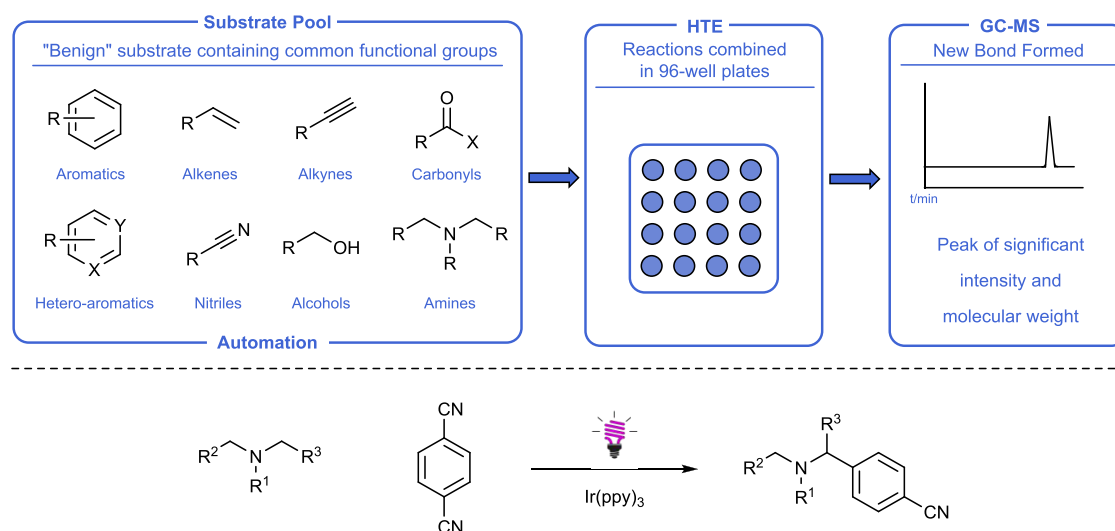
Substrate Pool

"Benign" substrate containing common functional groups

R

Aromatics

R

Alkenes

R

Alkynes

O

R X

Carbonyls

R Y

X

Hetero-aromatics

R N

Nitriles

R OH

Alcohols

R N R

R

Amines

Automation

HTE

Reactions combined in 96-well plates

GC-MS

New Bond Formed

t/min

Peak of significant intensity and molecular weight

$R^2$ N $R^3$

$R^1$

CN

CN

$Ir(ppy)_3$

$R^3$

$R^2$ N

$R^1$

CN